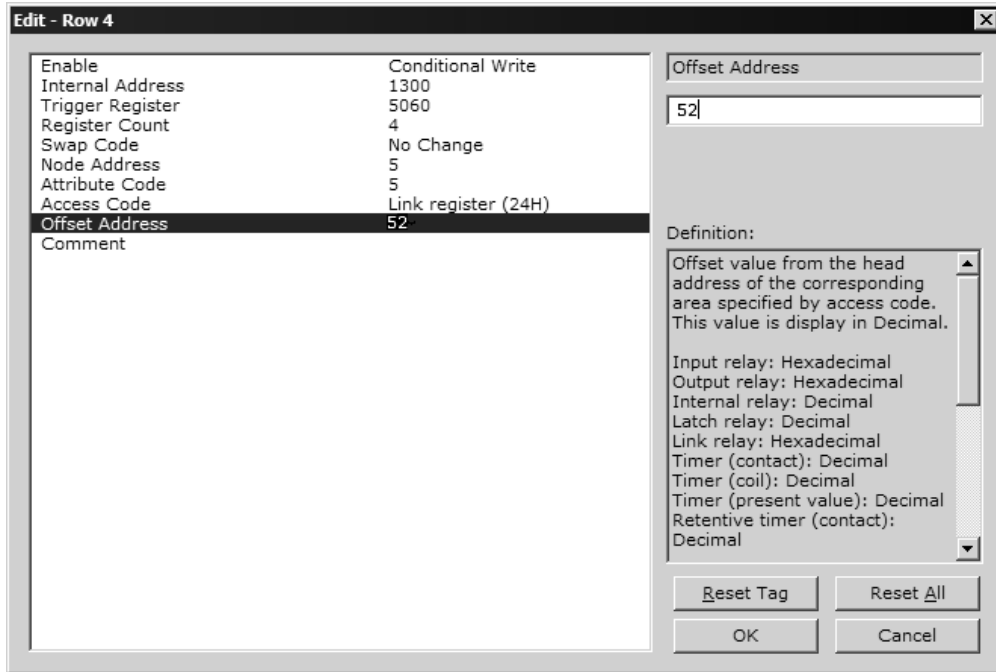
Edit - Row 4

| | |
|---|---|
| Enable | Conditional Write |
| Internal Address | 1300 |
| Trigger Register | 5060 |
| Register Count | 4 |
| Swap Code | No Change |
| Node Address | 5 |
| Attribute Code | 5 |
| Access Code | Link register (24H) |
| Offset Address | 52 |
| Comment | |

Offset Address

52

Definition:

Offset value from the head address of the corresponding area specified by access code. This value is display in Decimal.

Input relay: Hexadecimal
Output relay: Hexadecimal
Internal relay: Decimal
Latch relay: Decimal
Link relay: Hexadecimal
Timer (contact): Decimal
Timer (coil): Decimal
Timer (present value): Decimal
Retentive timer (contact): Decimal

Reset Tag
Reset All
OK
Cancel